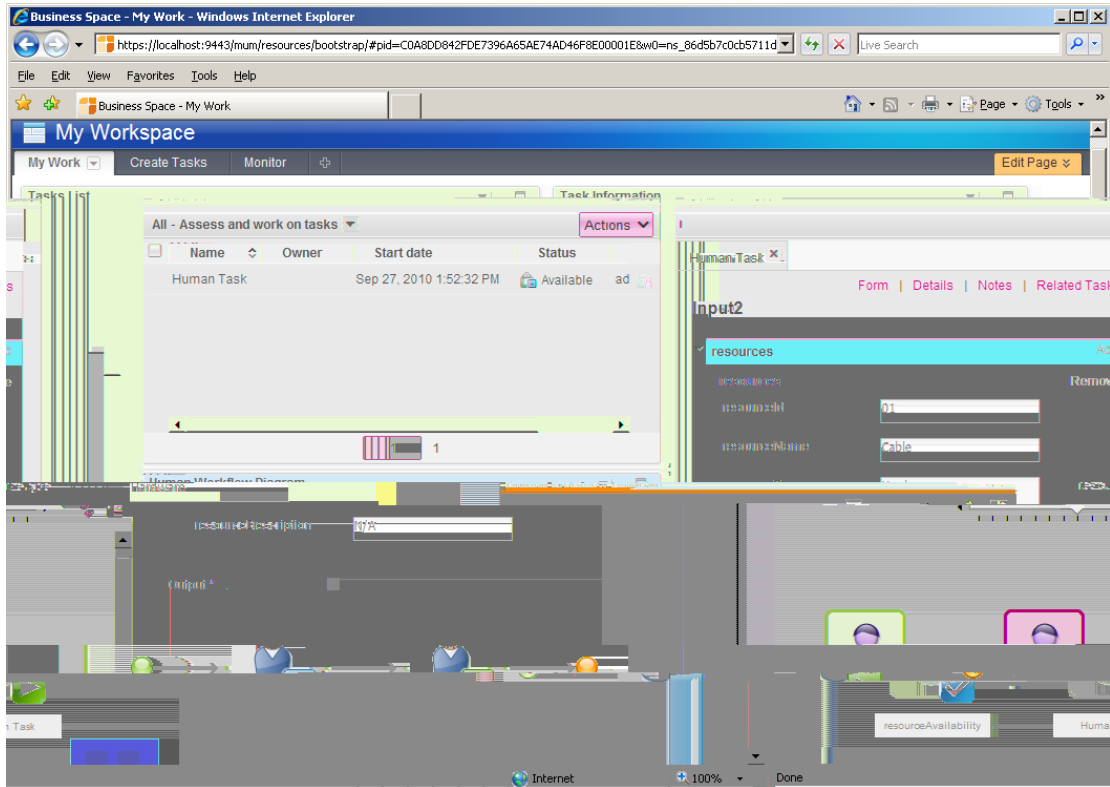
Business Space - My Work - Windows Internet Explorer

https://localhost:9443/mum/resources/bootstrap/#pid=C0A8DD842FDE7396A65AE74AD46F8E00001E&w0=ns_86d5b7c0cb5711d

Live Search

File Edit View Favorites Tools Help

Business Space - My Work

Page Tools

My Workspace

My Work Create Tasks Monitor

Edit Page

Tasks List

Task Information

All - Assess and work on tasks

Actions

| Name | Owner | Start date | Status |
|---|---|---|---|
| Human Task | | Sep 27, 2010 1:52:32 PM | Available |

1

Human Task

Form | Details | Notes | Related Task

Input2

resources

Remov

resourceId 01

resourceName Cable

Human Workflow Diagram

resourceDescription N/A

Output

n Task

resourceAvailability

Huma

Internet

100%

Done